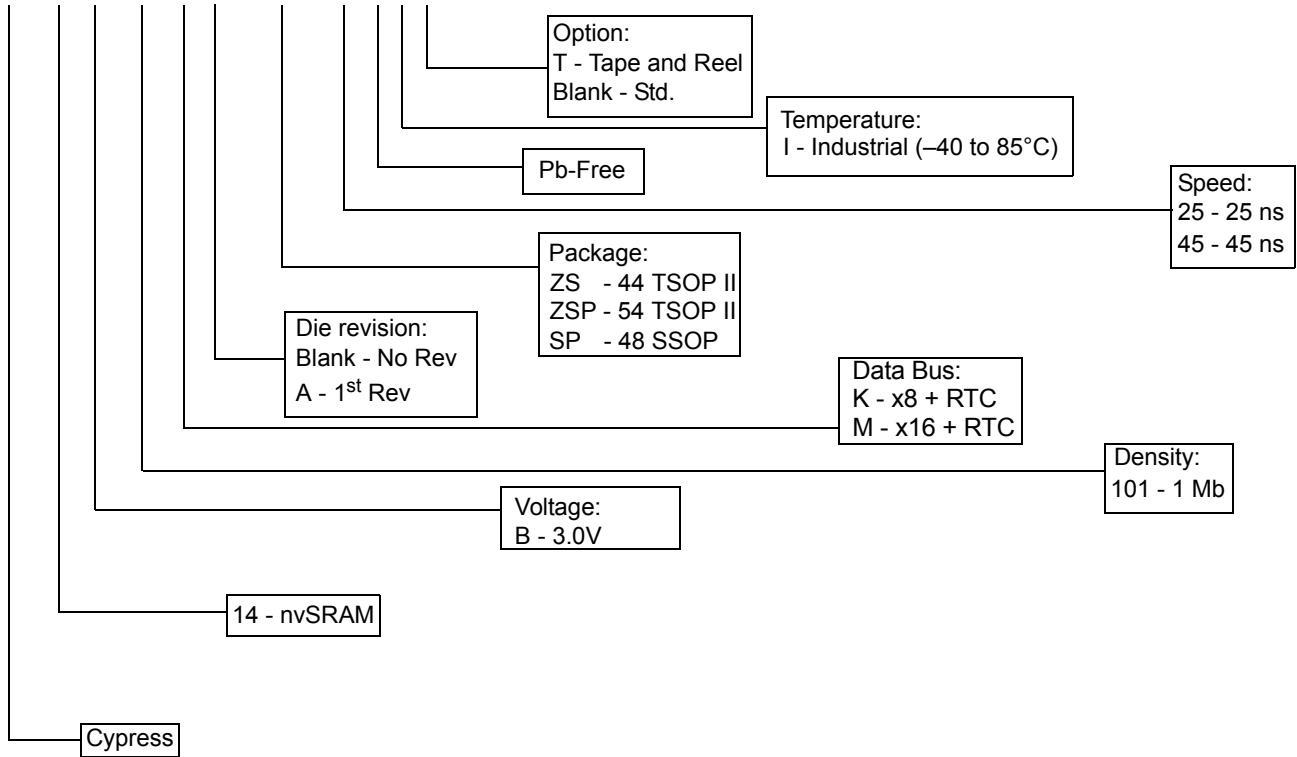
Option:
T - Tape and Reel
Blank - Std.

Temperature:
I - Industrial (–40 to 85°C)

Pb-Free

Speed:
25 - 25 ns
45 - 45 ns

Package:
ZS - 44 TSOP II
ZSP - 54 TSOP II
SP - 48 SSOP

Die revision:
Blank - No Rev
A - 1$^{st}$ Rev

Data Bus:
K - x8 + RTC
M - x16 + RTC

Density:
101 - 1 Mb

Voltage:
B - 3.0V

14 - nvSRAM

Cypress